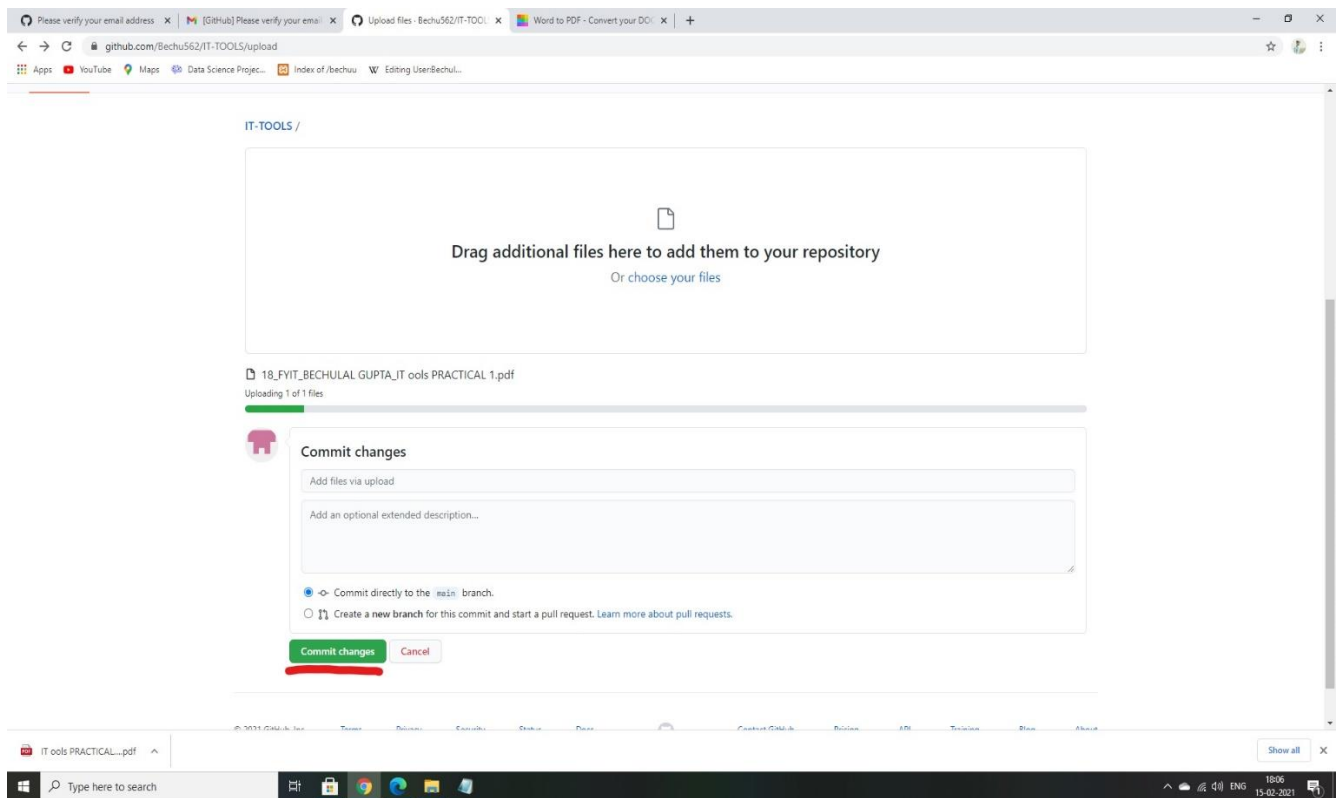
Please verify your email address × | [GitHub] Please verify your emai × | Upload files · Bechu562/IT-TOOL × | Word to PDF - Convert your DOC × | +

github.com/Bechu562/IT-TOOLS/upload

Apps YouTube Maps Data Science Projec... Index of /bechuu Editing User:Bechul...

IT-TOOLS /

Drag additional files here to add them to your repository

Or choose your files

18_FYIT_BECHULAL GUPTA_IT ools PRACTICAL 1.pdf

Uploading 1 of 1 files

Commit changes

Add files via upload

Add an optional extended description...

Commit directly to the main branch.

Create a new branch for this commit and start a pull request. Learn more about pull requests.

Commit changes Cancel

© 2021 GitHub, Inc. Terms Privacy Security Status Docs Contact GitHub Pricing API Training Blog About

IT ools PRACTICAL....pdf

Show all

Type here to search

ENG 18:06 15-02-2021